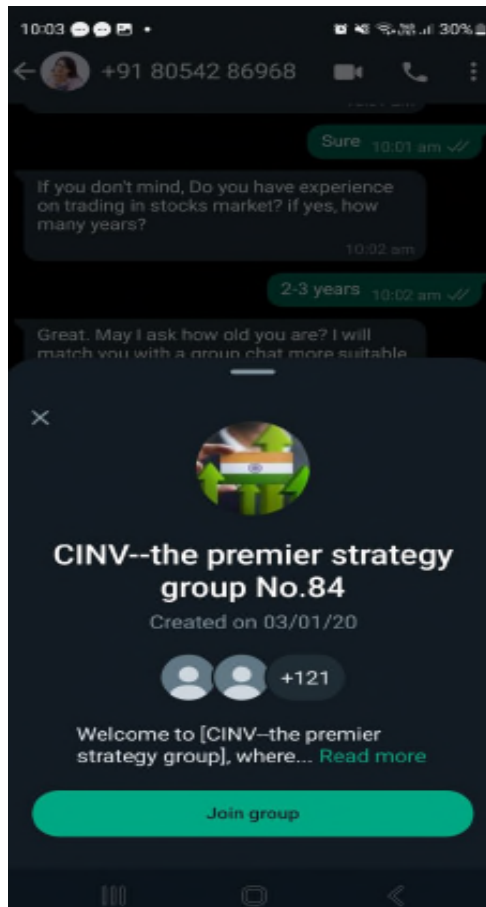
10:03 30%

+91 80542 86968

Sure 10:01 am

If you don't mind, Do you have experience on trading in stocks market? if yes, how many years?

10:02 am

2-3 years 10:02 am

Great. May I ask how old you are? I will match you with a group chat more suitable

×

CINV--the premier strategy group No.84

Created on 03/01/20

+121

Welcome to [CINV--the premier strategy group], where... Read more

Join group